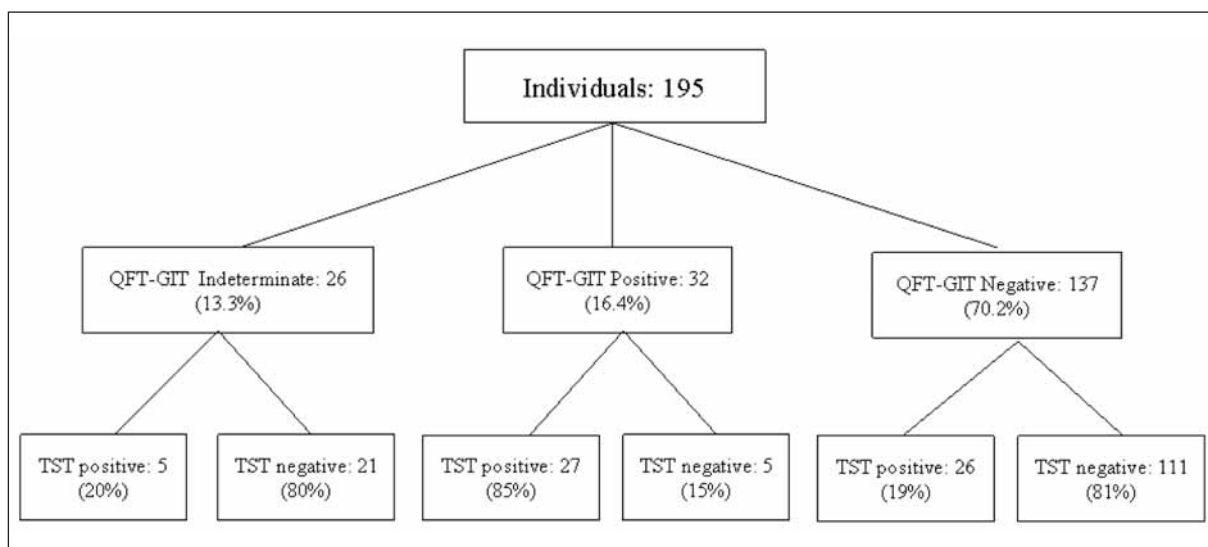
Individuals: 195

QFT-GIT Indeterminate: 26 (13.3%)

QFT-GIT Positive: 32 (16.4%)

QFT-GIT Negative: 137 (70.2%)

TST positive: 5 (20%)

TST negative: 21 (80%)

TST positive: 27 (85%)

TST negative: 5 (15%)

TST positive: 26 (19%)

TST negative: 111 (81%)